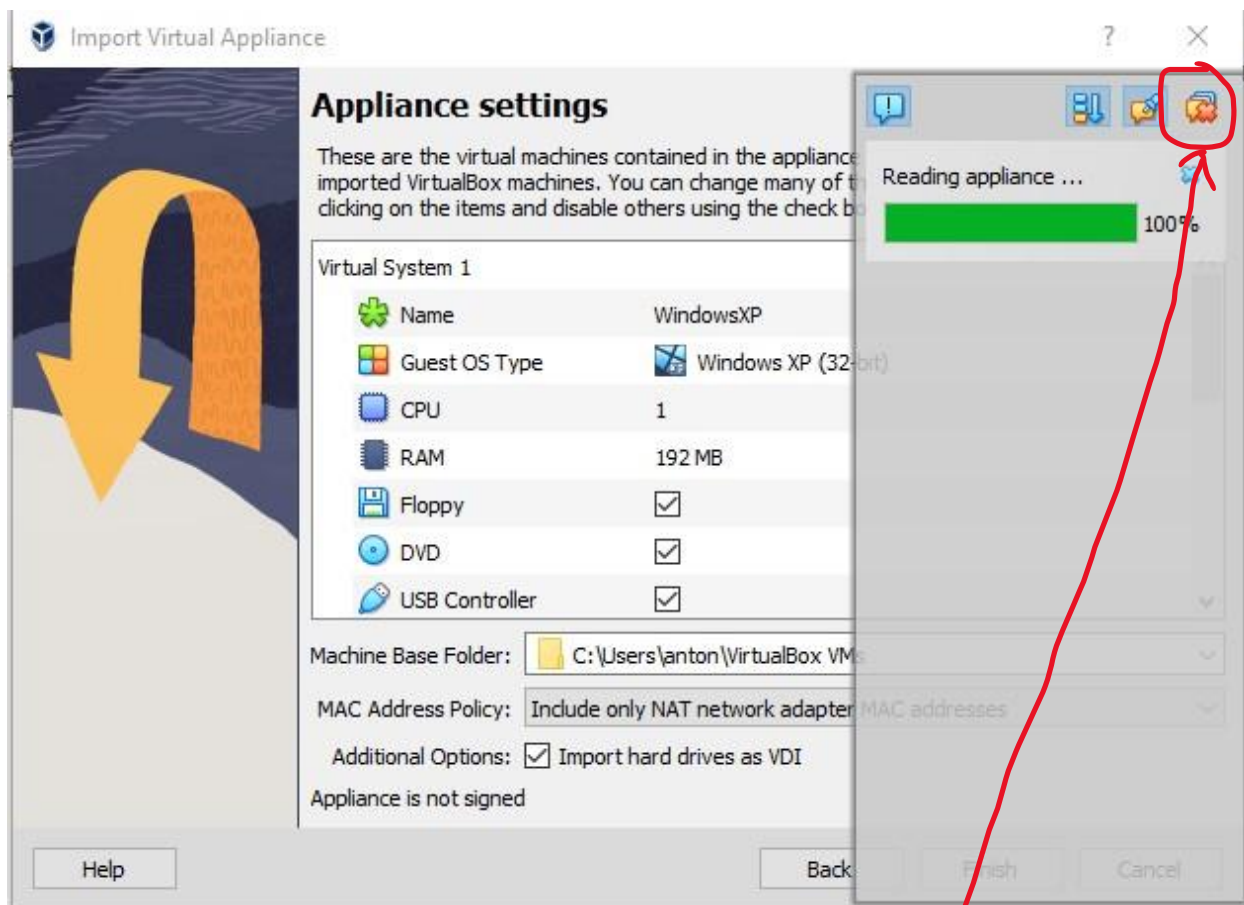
Import Virtual Appliance

?

Appliance settings

These are the virtual machines contained in the appliance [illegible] imported VirtualBox machines. You can change many of t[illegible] clicking on the items and disable others using the check b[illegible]

Reading appliance ...

100%

| Virtual System 1 | |
|---|---|
| Name | WindowsXP |
| Guest OS Type | Windows XP (32-bit) |
| CPU | 1 |
| RAM | 192 MB |
| Floppy | ☑ |
| DVD | ☑ |
| USB Controller | ☑ |

Machine Base Folder: C:\Users\anton\VirtualBox VMs

MAC Address Policy: Include only NAT network adapter MAC addresses

Additional Options: ☑ Import hard drives as VDI

Appliance is not signed

Help

Back

Finish

Cancel